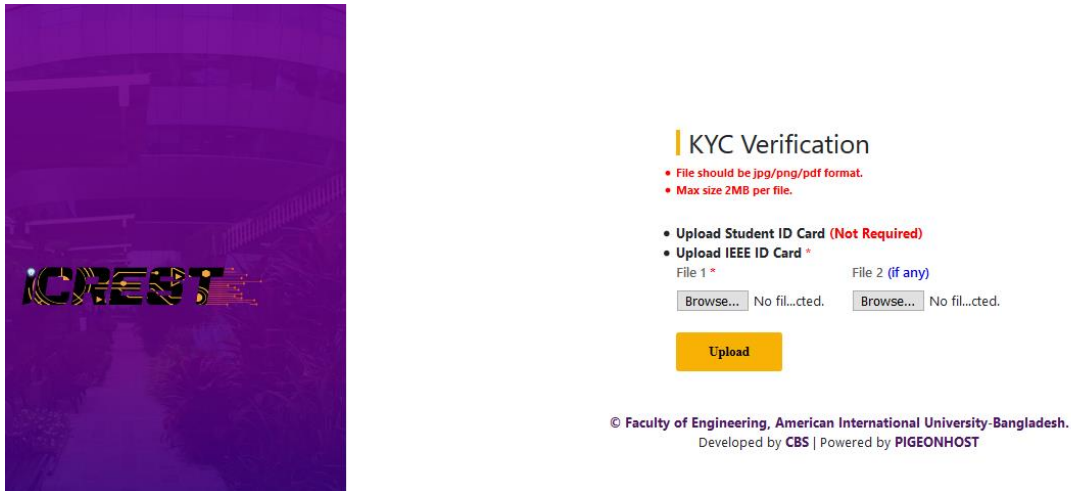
iCREST

KYC Verification

- File should be jpg/png/pdf format.
- Max size 2MB per file.

- Upload Student ID Card (Not Required)
- Upload IEEE ID Card *

File 1 *

Browse... No fil...cted.

File 2 (if any)

Browse... No fil...cted.

Upload

© Faculty of Engineering, American International University-Bangladesh.
Developed by CBS | Powered by PIGEONHOST